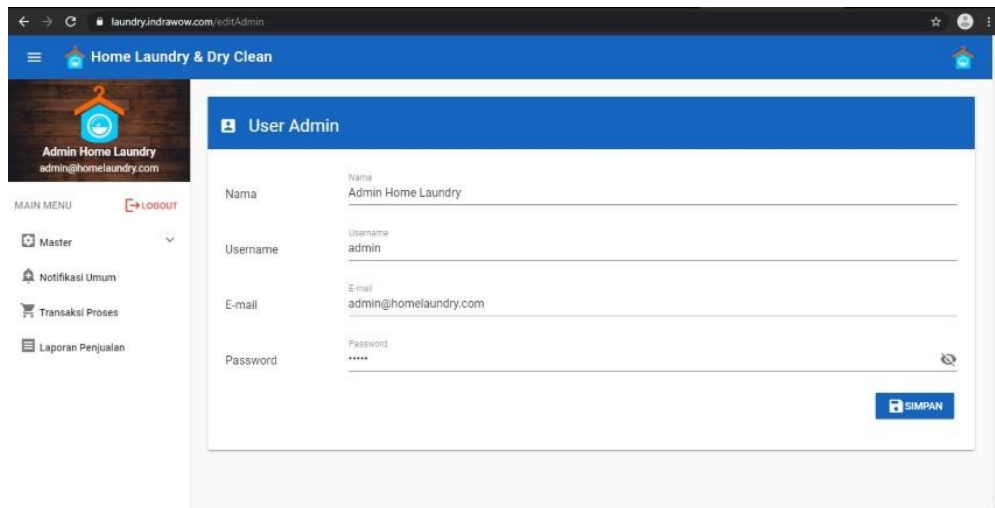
laundry.indrawow.com/editAdmin

Home Laundry & Dry Clean

Admin Home Laundry
admin@homelaundry.com

MAIN MENU
LOGOUT

Master

Notifikasi Umum

Transaksi Proses

Laporan Penjualan

User Admin

Nama
Nama
Admin Home Laundry

Username
Username
admin

E-mail
E-mail
admin@homelaundry.com

Password
Password
•••••

SIMPAN